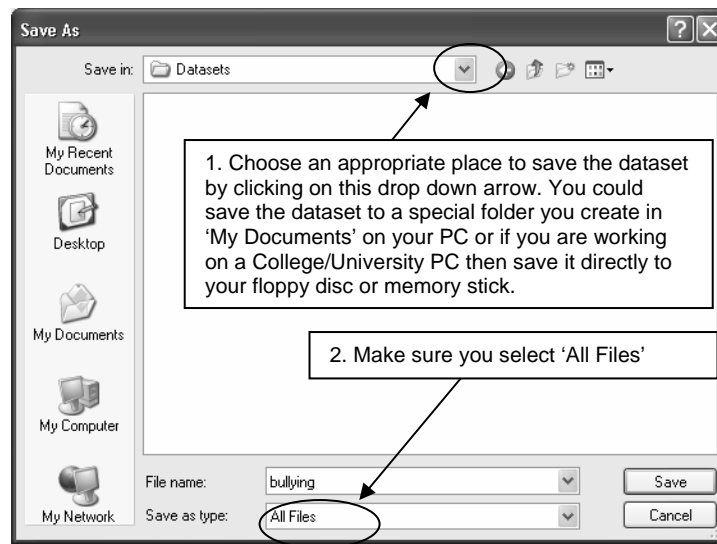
Save As

?

Save in: Datasets

My Recent Documents

Desktop

My Documents

My Computer

My Network

1. Choose an appropriate place to save the dataset by clicking on this drop down arrow. You could save the dataset to a special folder you create in 'My Documents' on your PC or if you are working on a College/University PC then save it directly to your floppy disc or memory stick.

2. Make sure you select 'All Files'

File name: bullying

Save as type: All Files

Save

Cancel